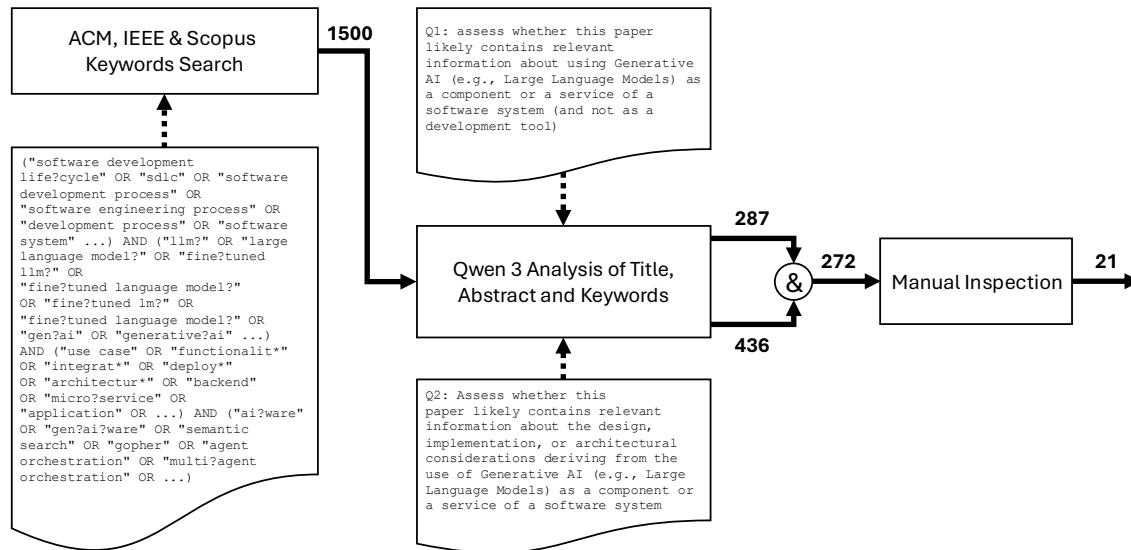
ACM, IEEE & Scopus Keywords Search

1500

("software development life?cycle" OR "sdlc" OR "software development process" OR "software engineering process" OR "development process" OR "software system" ...) AND ("llm?" OR "large language model?" OR "fine?tuned llm?" OR "fine?tuned language model?" OR "fine?tuned lm?" OR "fine?tuned language model?" OR "gen?ai" OR "generative?ai" ...) AND ("use case" OR "functionalit*" OR "integrat*" OR "deploy*" OR "architectur*" OR "backend" OR "micro?service" OR "application" OR ...) AND ("ai?ware" OR "gen?ai?ware" OR "semantic search" OR "gopher" OR "agent orchestration" OR "multi?agent orchestration" OR ...)

Q1: assess whether this paper likely contains relevant information about using Generative AI (e.g., Large Language Models) as a component or a service of a software system (and not as a development tool)

Qwen 3 Analysis of Title, Abstract and Keywords

287

436

&

272

Manual Inspection

21

Q2: Assess whether this paper likely contains relevant information about the design, implementation, or architectural considerations deriving from the use of Generative AI (e.g., Large Language Models) as a component or a service of a software system